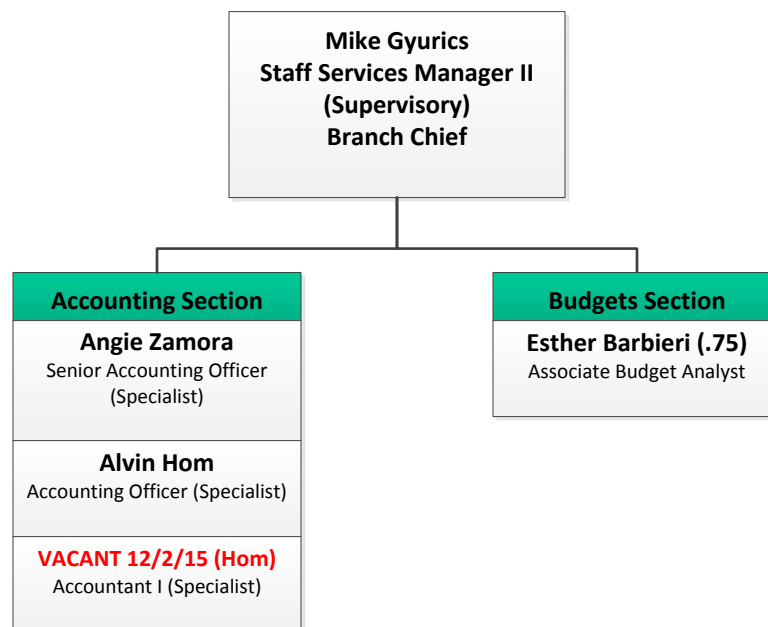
Mike Gyurics
Staff Services Manager II
(Supervisory)
Branch Chief

Accounting Section

Angie Zamora
Senior Accounting Officer (Specialist)

Alvin Hom
Accounting Officer (Specialist)

VACANT 12/2/15 (Hom)
Accountant I (Specialist)

Budgets Section

Esther Barbieri (.75)
Associate Budget Analyst